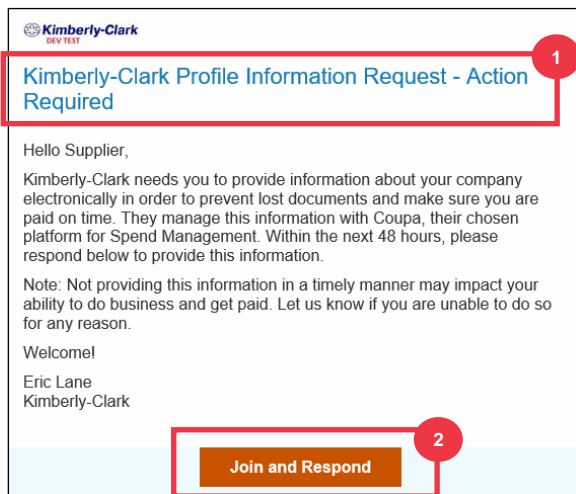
Kimberly-Clark
DEV TEST

1

Kimberly-Clark Profile Information Request - Action Required

Hello Supplier,

Kimberly-Clark needs you to provide information about your company electronically in order to prevent lost documents and make sure you are paid on time. They manage this information with Coupa, their chosen platform for Spend Management. Within the next 48 hours, please respond below to provide this information.

Note: Not providing this information in a timely manner may impact your ability to do business and get paid. Let us know if you are unable to do so for any reason.

Welcome!

Eric Lane
Kimberly-Clark

2

Join and Respond